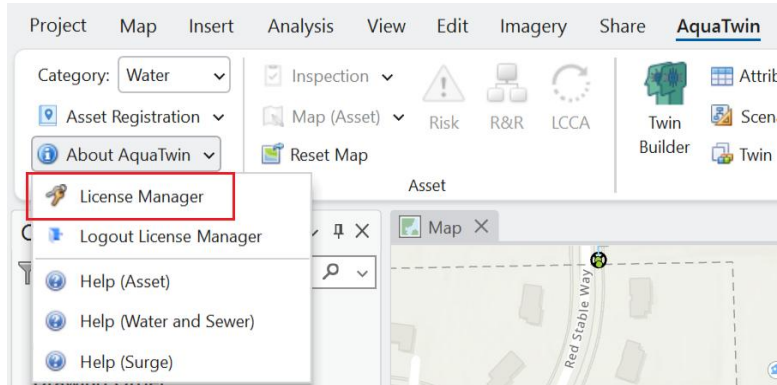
Project Map Insert Analysis View Edit Imagery Share AquaTwin

Category: Water

Asset Registration

About AquaTwin

Inspection

Map (Asset)

Reset Map

Risk R&R LCCA

Asset

Twin Builder

Attrib

Scen

Twin

License Manager

Logout License Manager

Help (Asset)

Help (Water and Sewer)

Help (Surge)

Map

Red Stable Way